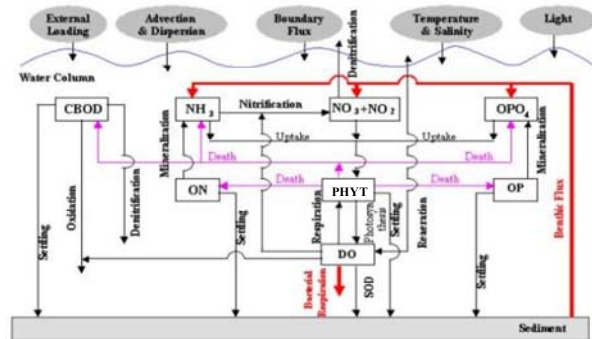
External Loading

Advection & Dispersion

Boundary Flux

Denitrification

Temperature & Salinity

Light

Water Column

CBOD

$NH_3$

Nitrification

$NO_3+NO_2$

$OPO_4$

Uptake

Uptake

Mineralization

Death

Death

Denitrification

Oxidation

ON

Death

PHYT

Death

OP

Mineralization

Settling

Settling

Respiration

Photosynthesis

Settling

Reaeration

Settling

Benthic Flux

DO

Bacterial Respiration

SOD

Sediment